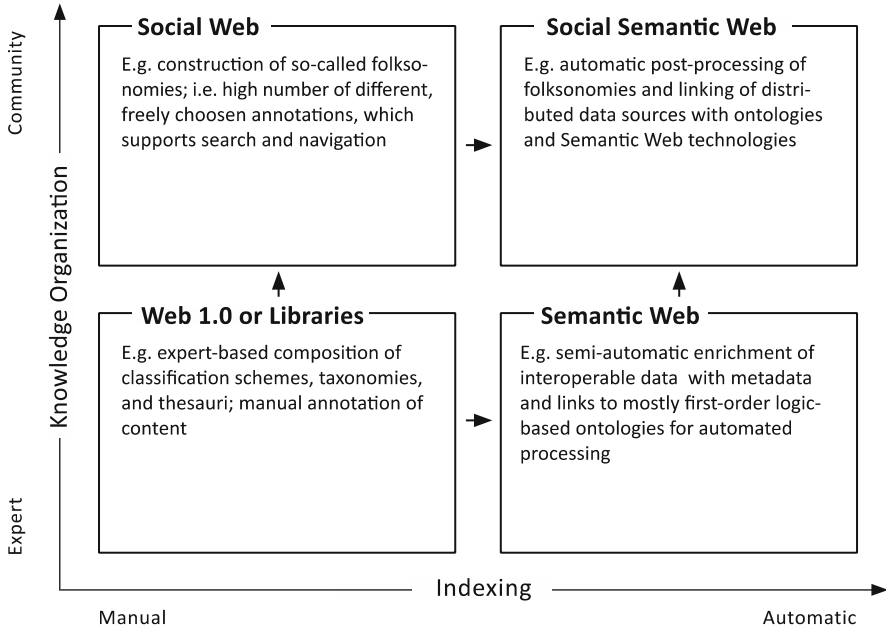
Community

Knowledge Organization

Expert

Social Web

E.g. construction of so-called folksonomies; i.e. high number of different, freely choosen annotations, which supports search and navigation

Social Semantic Web

E.g. automatic post-processing of folksonomies and linking of distributed data sources with ontologies and Semantic Web technologies

Web 1.0 or Libraries

E.g. expert-based composition of classification schemes, taxonomies, and thesauri; manual annotation of content

Semantic Web

E.g. semi-automatic enrichment of interoperable data with metadata and links to mostly first-order logic-based ontologies for automated processing

Indexing

Manual

Automatic